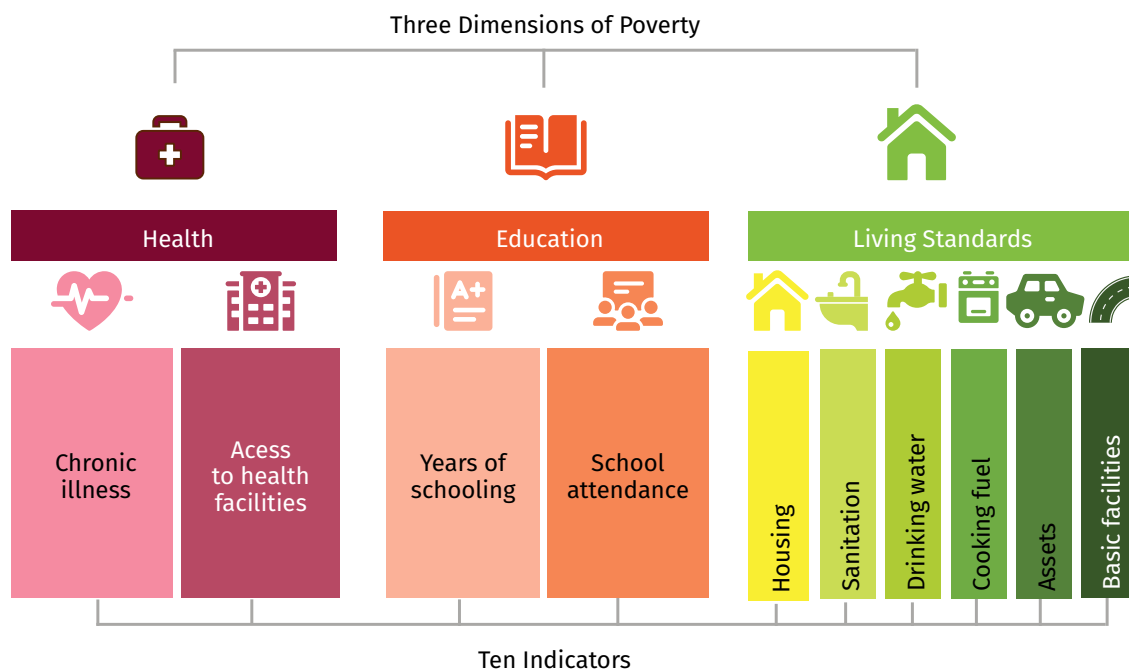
Three Dimensions of Poverty

Health

Education

Living Standards

A+

Chronic illness

Acess to health facilities

Years of schooling

School attendance

Housing

Sanitation

Drinking water

Cooking fuel

Assets

Basic facilities

Ten Indicators